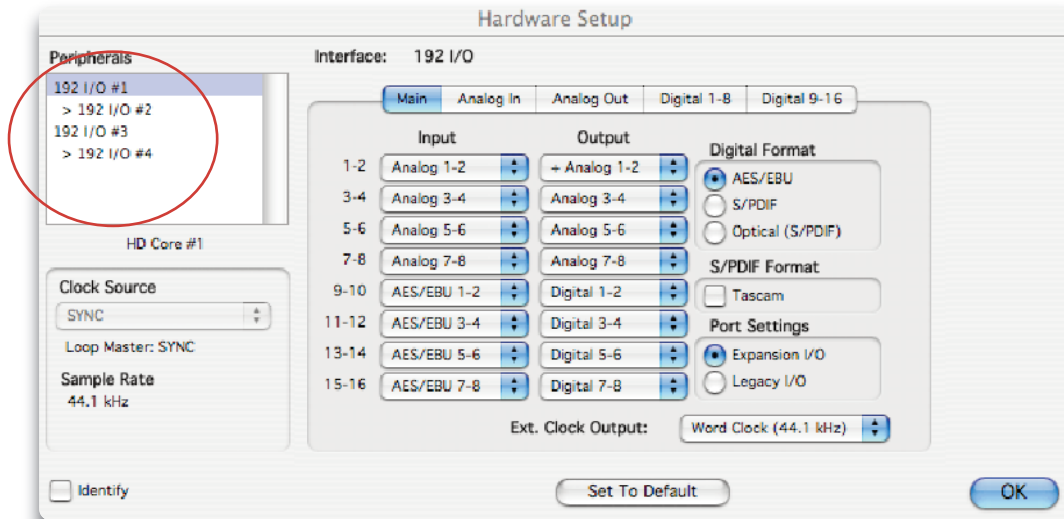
Hardware Setup

Peripherals

192 I/O #1
> 192 I/O #2
192 I/O #3
> 192 I/O #4

HD Core #1

Clock Source
SYNC
Loop Master: SYNC
Sample Rate
44.1 kHz

Interface: 192 I/O

Main | Analog In | Analog Out | Digital 1-8 | Digital 9-16

| | Input | Output |
|---|---|---|
| 1-2 | Analog 1-2 | + Analog 1-2 |
| 3-4 | Analog 3-4 | Analog 3-4 |
| 5-6 | Analog 5-6 | Analog 5-6 |
| 7-8 | Analog 7-8 | Analog 7-8 |
| 9-10 | AES/EBU 1-2 | Digital 1-2 |
| 11-12 | AES/EBU 3-4 | Digital 3-4 |
| 13-14 | AES/EBU 5-6 | Digital 5-6 |
| 15-16 | AES/EBU 7-8 | Digital 7-8 |

Digital Format
AES/EBU
S/PDIF
Optical (S/PDIF)

S/PDIF Format
Tascam

Port Settings
Expansion I/O
Legacy I/O

Ext. Clock Output: Word Clock (44.1 kHz)

Identify

Set To Default

OK